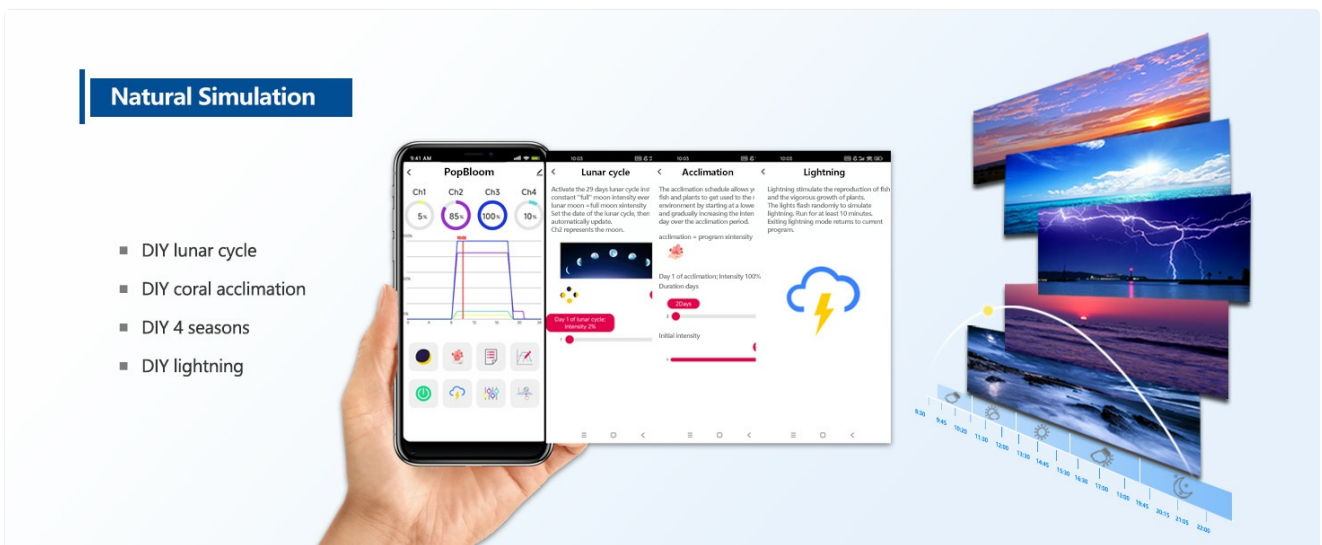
Natural Simulation

■ DIY lunar cycle
■ DIY coral acclimation
■ DIY 4 seasons
■ DIY lightning

9:41 AM
PopBloom
Ch1 Ch2 Ch3 Ch4
5% 85% 100% 10%

10:03
Lunar cycle
Activate the 29 days lunar cycle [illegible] constant "full" moon intensity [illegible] lunar moon =full moon xintensity Set the date of the lunar cycle, then automatically update. Ch2 represents the moon.
Day 1 of lunar cycle: Intensity 2%

10:03
Acclimation
The acclimation schedule allows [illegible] fish and plants to get used to the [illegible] environment by starting at a lowe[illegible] and gradually increasing the inten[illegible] day over the acclimation period.
acclimation = program xintensity
Day 1 of acclimation: Intensity 100%
Duration days
2Days
Initial intensity

10:03
Lightning
Lightning stimulate the reproduction of fish and the vigorous growth of plants. The lights flash randomly to simulate lightning. Run for at least 10 minutes. Exiting lightning mode returns to current program.

8:30 9:45 10:20 11:30 12:00 13:30 14:45 15:30 16:30 17:00 13:00 19:45 20:15 21:05 22:00